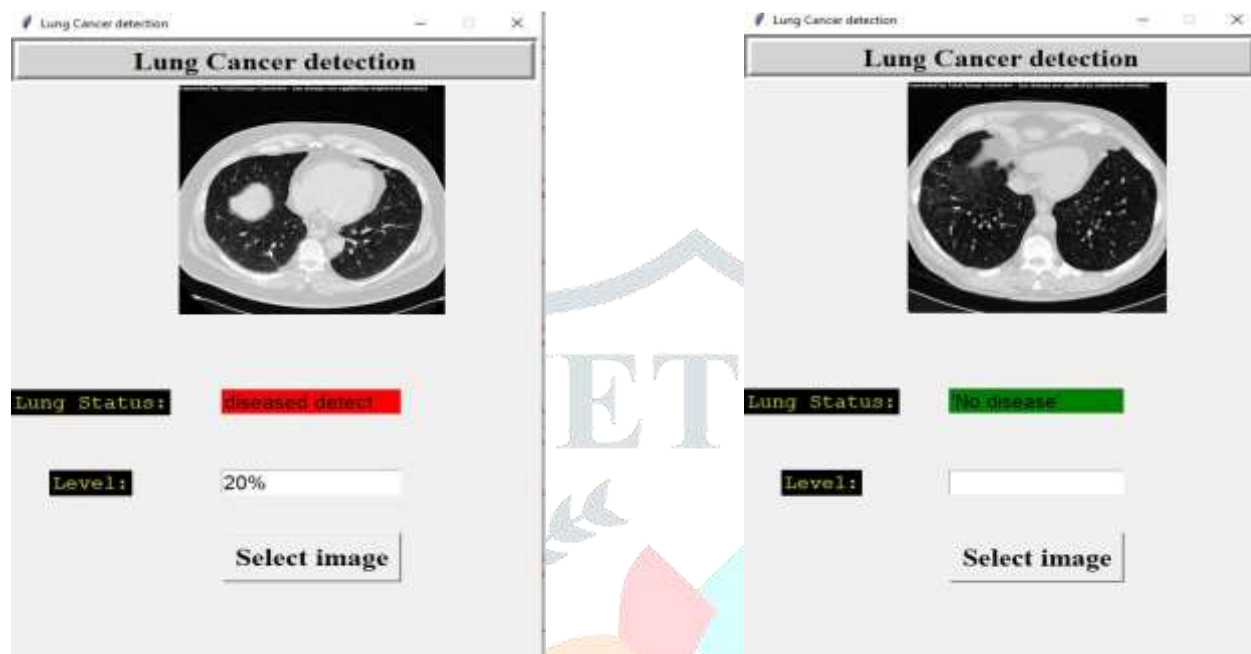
Lung Cancer detection

Lung Cancer detection

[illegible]

Lung Status:

diseased detect

Level:

20%

Select image

Lung Cancer detection

Lung Cancer detection

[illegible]

Lung Status:

No disease

Level:

Select image